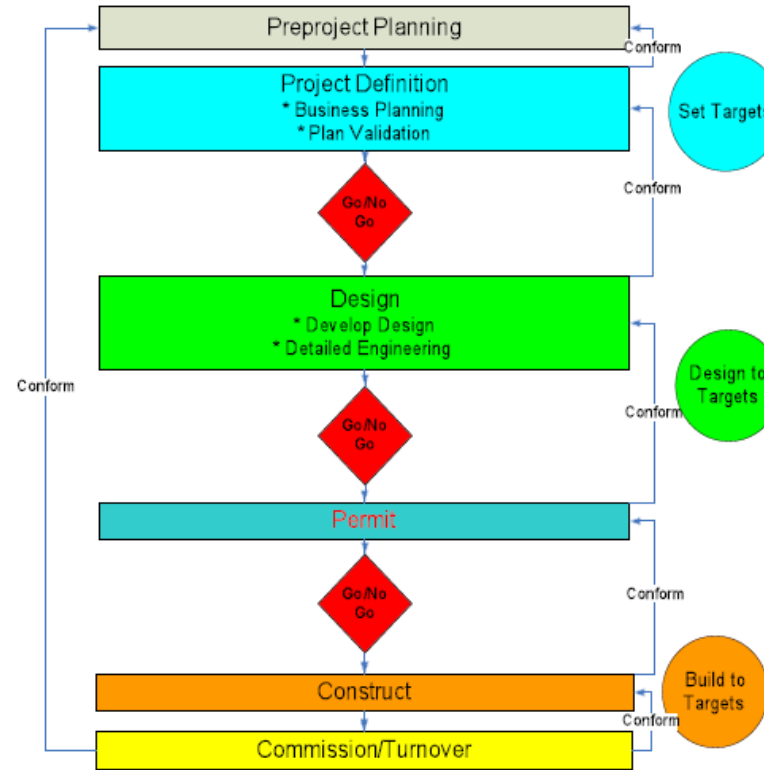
Preproject Planning

Conform

Project Definition
* Business Planning
* Plan Validation

Set Target

Conform

Go/No Go

Design
* Develop Design
* Detailed Engineering

Conform

Design to Targets

Conform

Go/No Go

Permit

Conform

Go/No Go

Construct

Build to Targets

Conform

Commission/Turnover